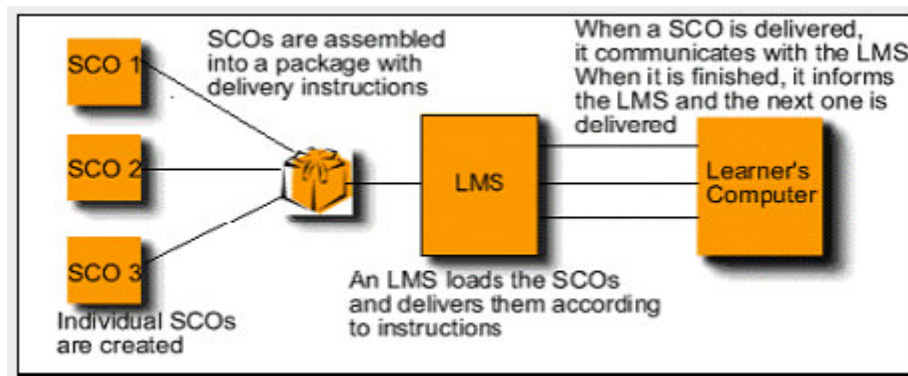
SCO 1

SCO 2

SCO 3

Individual SCOs are created

SCOs are assembled into a package with delivery instructions

LMS

An LMS loads the SCOs and delivers them according to instructions

When a SCO is delivered, it communicates with the LMS When it is finished, it informs the LMS and the next one is delivered

Learner's Computer